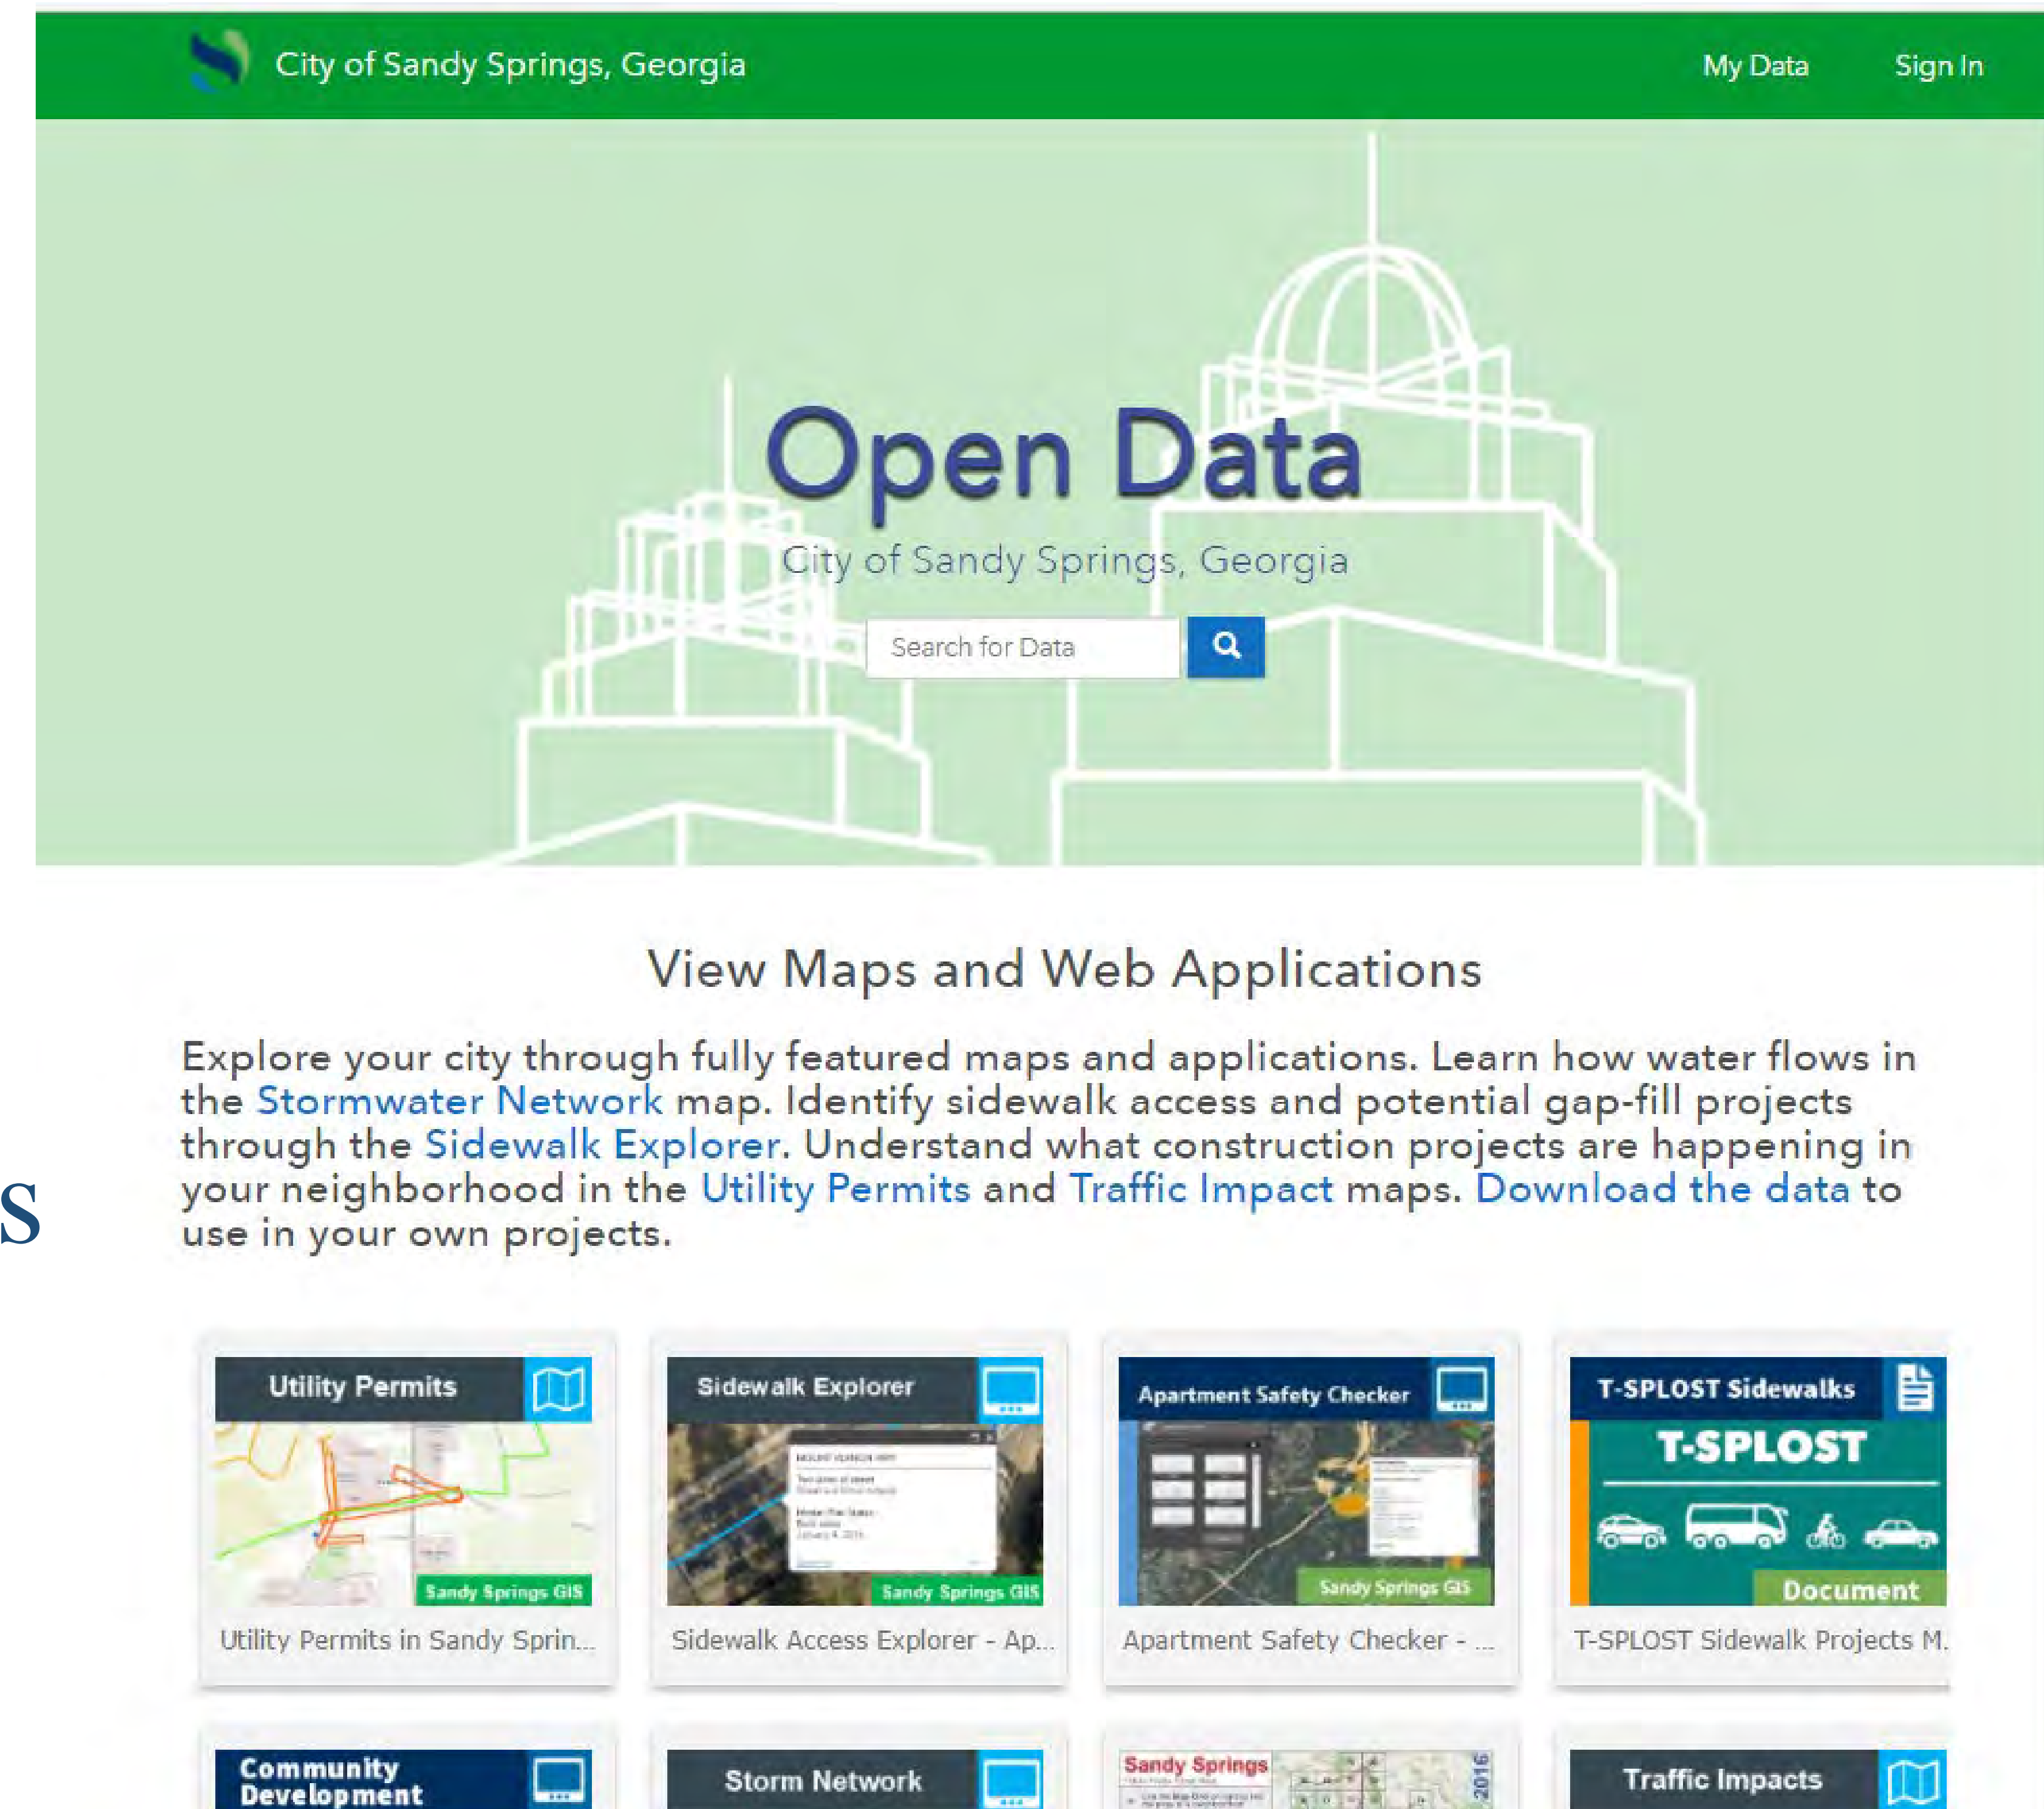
City of Sandy Springs, Georgia

My Data

Sign In

Open Data

City of Sandy Springs, Georgia

Search for Data

View Maps and Web Applications

Explore your city through fully featured maps and applications. Learn how water flows in the Stormwater Network map. Identify sidewalk access and potential gap-fill projects through the Sidewalk Explorer. Understand what construction projects are happening in your neighborhood in the Utility Permits and Traffic Impact maps. Download the data to use in your own projects.

S

Utility Permits

Sandy Springs GIS

Utility Permits in Sandy Sprin...

Sidewalk Explorer

Sandy Springs GIS

Sidewalk Access Explorer - Ap...

Apartment Safety Checker

Sandy Springs GIS

Apartment Safety Checker - ...

T-SPLOST Sidewalks

T-SPLOST

Document

T-SPLOST Sidewalk Projects M.

Community Development

Storm Network

Sandy Springs

2016

Traffic Impacts